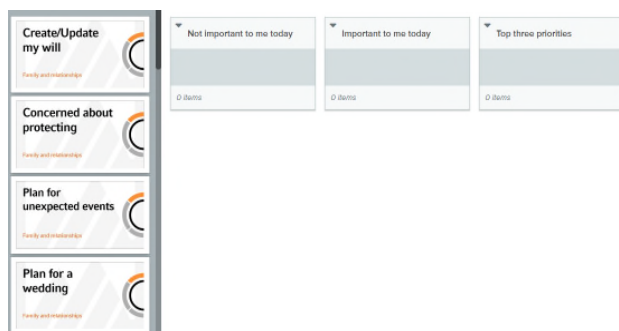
Create/Update my will

Family and relationships

Concerned about protecting

Family and relationships

Plan for unexpected events

Family and relationships

Plan for a wedding

Family and relationships

Not important to me today

0 items

Important to me today

0 items

Top three priorities

0 items